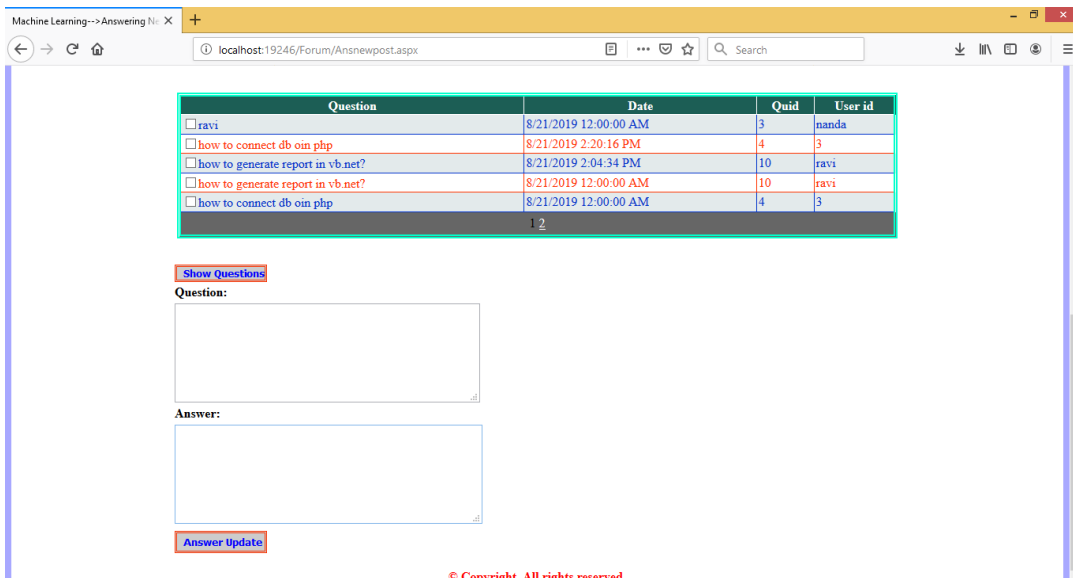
Machine Learning-->Answering Ne

localhost:19246/Forum/Ansnewpost.aspx

Search

| Question | Date | Quid | User id |
|---|---|---|---|
| ravi | 8/21/2019 12:00:00 AM | 3 | nanda |
| how to connect db oin php | 8/21/2019 2:20:16 PM | 4 | 3 |
| how to generate report in vb.net? | 8/21/2019 2:04:34 PM | 10 | ravi |
| how to generate report in vb.net? | 8/21/2019 12:00:00 AM | 10 | ravi |
| how to connect db oin php | 8/21/2019 12:00:00 AM | 4 | 3 |

1 2

Show Questions

Question:

Answer:

Answer Update

© Copyright. All rights reserved